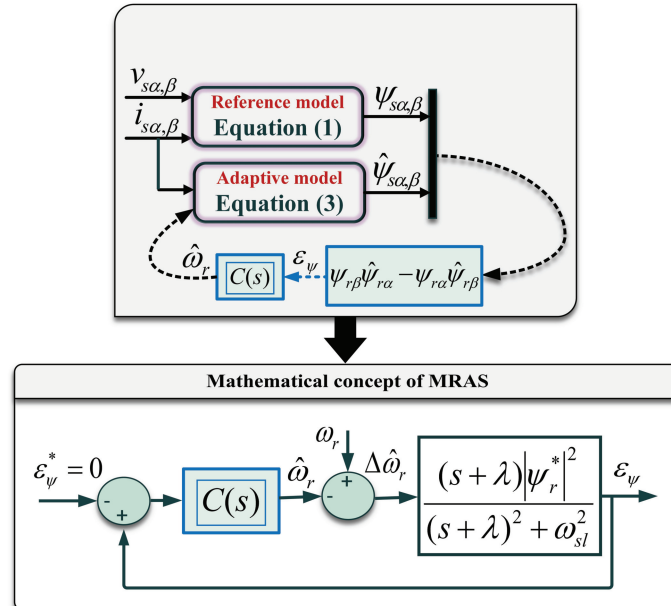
$v_{s\alpha,\beta}$

$i_{s\alpha,\beta}$

Reference model
Equation (1)

$\psi_{s\alpha,\beta}$

Adaptive model
Equation (3)

$\hat{\psi}_{s\alpha,\beta}$

$\hat{\omega}_r$

$C(s)$

$\varepsilon_\psi$

$\psi_{r\beta}\hat{\psi}_{r\alpha} - \psi_{r\alpha}\hat{\psi}_{r\beta}$

Mathematical concept of MRAS

$\varepsilon_\psi^* = 0$

-

+

$C(s)$

$\hat{\omega}_r$

$\omega_r$

+

-

$\Delta\hat{\omega}_r$

$\frac{(s+\lambda)\left|\psi_r^*\right|^2}{(s+\lambda)^2 + \omega_{sl}^2}$

$\varepsilon_\psi$